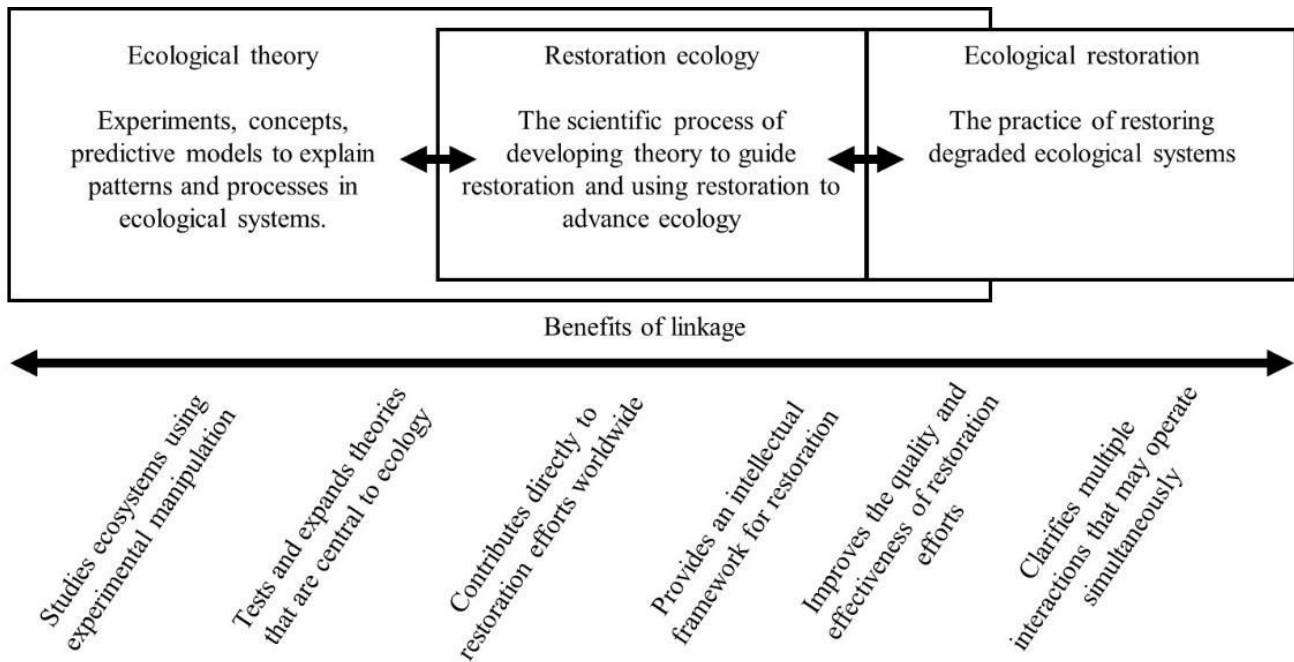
Ecological theory

Experiments, concepts, predictive models to explain patterns and processes in ecological systems.

Restoration ecology

The scientific process of developing theory to guide restoration and using restoration to advance ecology

Ecological restoration

The practice of restoring degraded ecological systems

Benefits of linkage

Studies ecosystems using experimental manipulation

Tests and expands theories that are central to ecology

Contributes directly to restoration efforts worldwide

Provides an intellectual framework for restoration

Improves the quality and effectiveness of restoration efforts

Clarifies multiple interactions that may operate simultaneously